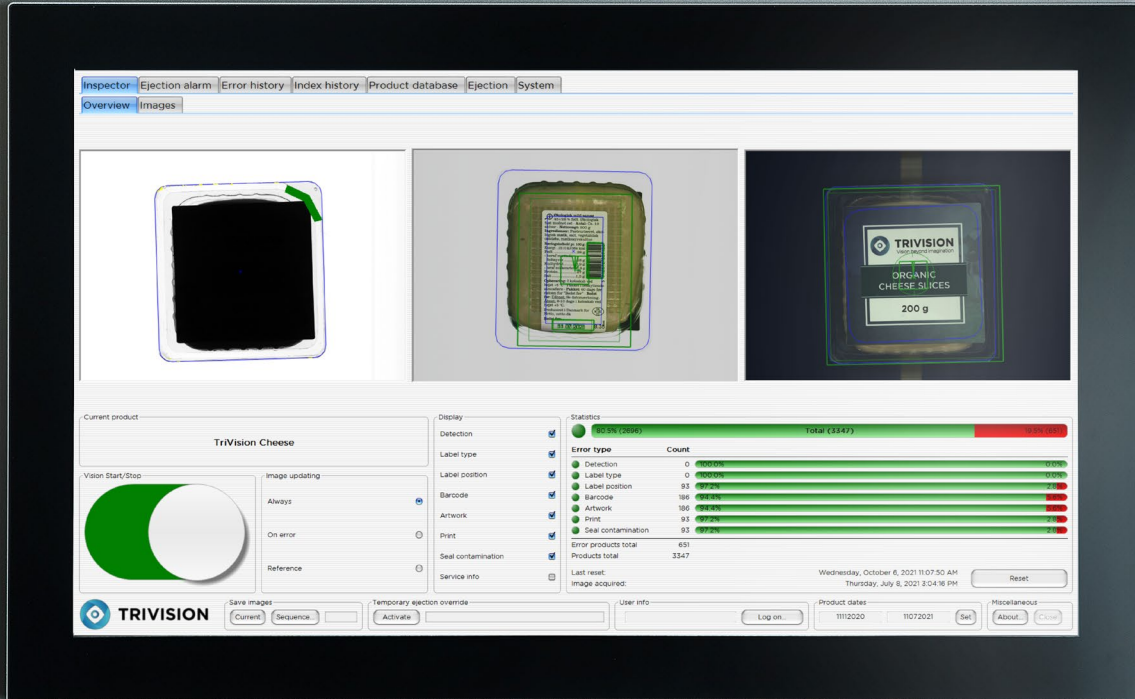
Inspector | Ejection alarm | Error history | Index history | Product database | Ejection | System

Overview | Images

TRIVISION
Vision beyond imagination
ORGANIC CHEESE SLICES
200 g

Current product
TriVision Cheese

Vision Start/Stop

Image updating
Always
On error
Reference

Display
Detection
Label type
Label position
Barcode
Artwork
Print
Seal contamination
Service info

Statistics
80.5% (2696) Total (3347) 19.5% (651)

| Error type | Count | | |
|---|---|---|---|
| Detection | 0 | 100.0% | 0.0% |
| Label type | 0 | 100.0% | 0.0% |
| Label position | 93 | 97.2% | 2.8% |
| Barcode | 186 | 94.4% | 5.6% |
| Artwork | 186 | 94.4% | 5.6% |
| Print | 93 | 97.2% | 2.8% |
| Seal contamination | 93 | 97.2% | 2.8% |

Error products total 651
Products total 3347

Last reset: Wednesday, October 6, 2021 11:07:50 AM
Image acquired: Thursday, July 8, 2021 3:04:16 PM
Reset

TRIVISION

Save images
Current | Sequence...

Temporary ejection override
Activate

User info
Log on...

Product dates
11112020 | 11072021 | Set

Miscellaneous
About... | Close